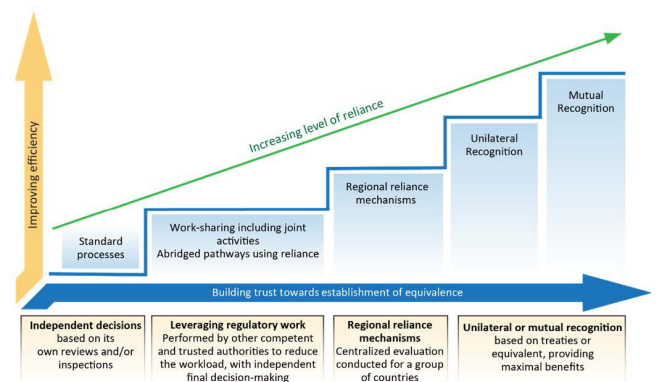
Improving efficiency

Increasing level of reliance

Standard processes

Work-sharing including joint activities
Abridged pathways using reliance

Regional reliance mechanisms

Unilateral Recognition

Mutual Recognition

Building trust towards establishment of equivalence

**Independent decisions** based on its own reviews and/or inspections

**Leveraging regulatory work** Performed by other competent and trusted authorities to reduce the workload, with independent final decision-making

**Regional reliance mechanisms** Centralized evaluation conducted for a group of countries

**Unilateral or mutual recognition** based on treaties or equivalent, providing maximal benefits